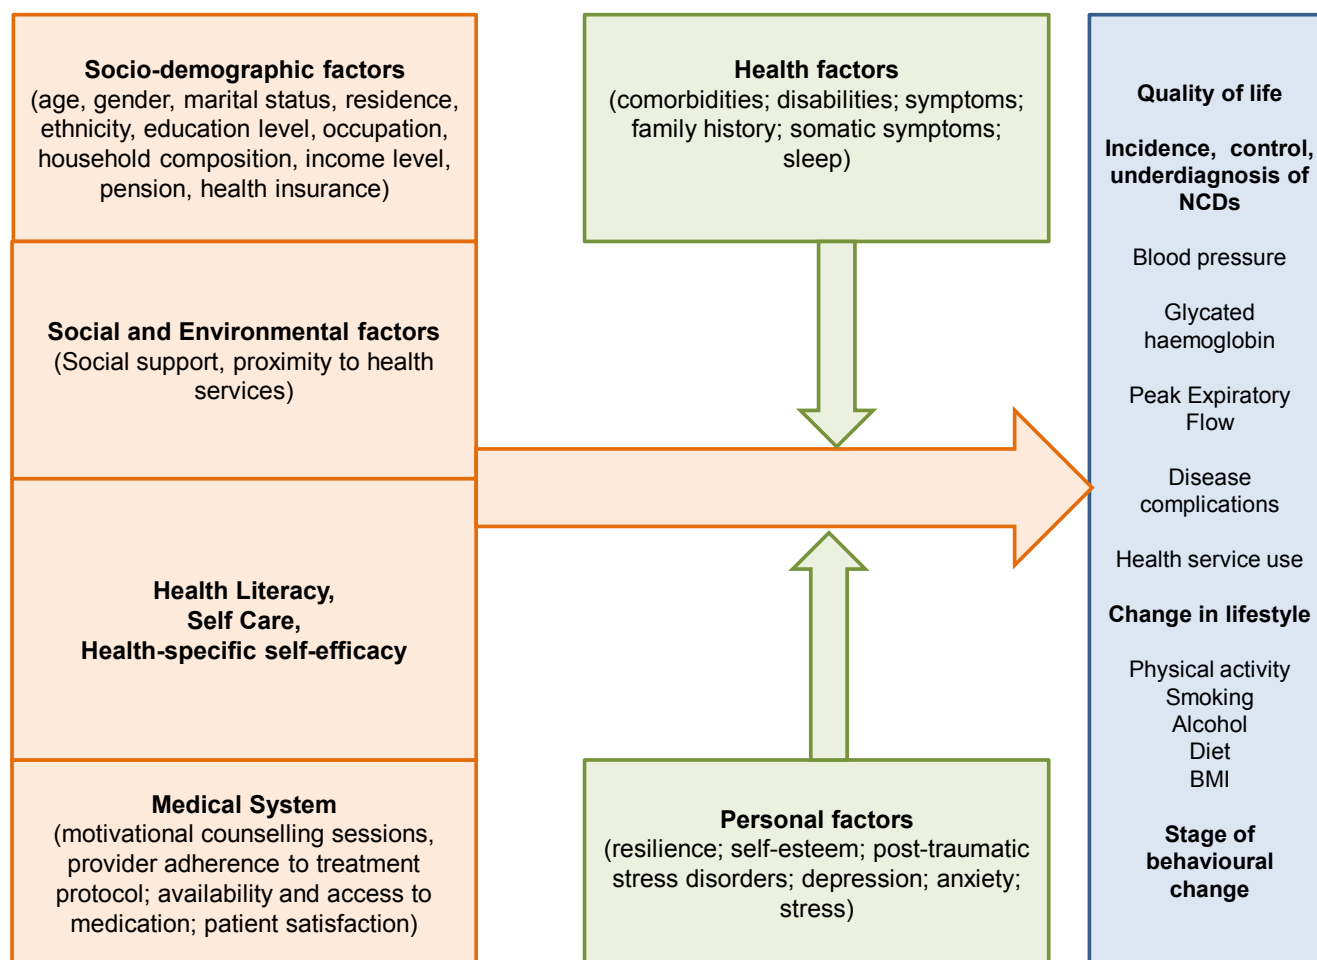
Socio-demographic factors
(age, gender, marital status, residence, ethnicity, education level, occupation, household composition, income level, pension, health insurance)

Social and Environmental factors
(Social support, proximity to health services)

Health Literacy,
Self Care,
Health-specific self-efficacy

Medical System
(motivational counselling sessions, provider adherence to treatment protocol; availability and access to medication; patient satisfaction)

Health factors
(comorbidities; disabilities; symptoms; family history; somatic symptoms; sleep)

Personal factors
(resilience; self-esteem; post-traumatic stress disorders; depression; anxiety; stress)

Quality of life

Incidence, control, underdiagnosis of NCDs

Blood pressure

Glycated haemoglobin

Peak Expiratory Flow

Disease complications

Health service use

Change in lifestyle

Physical activity
Smoking
Alcohol
Diet
BMI

Stage of behavioural change